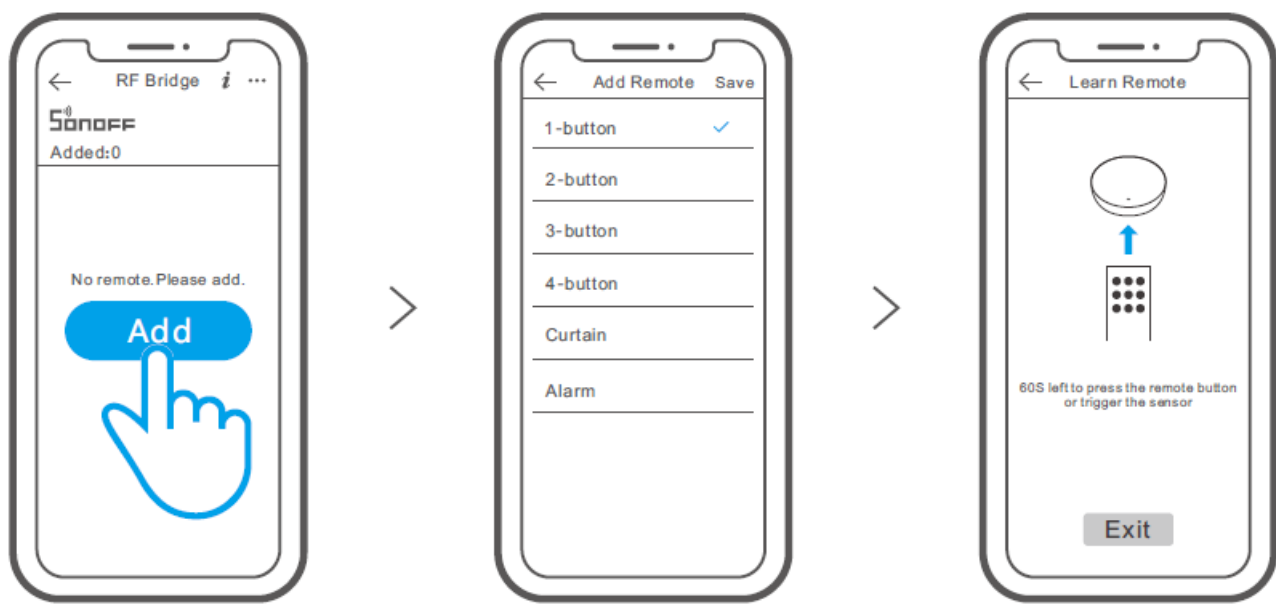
RF Bridge

SONOFF

Added:0

No remote. Please add.

Add

Add Remote Save

1-button

2-button

3-button

4-button

Curtain

Alarm

Learn Remote

60S left to press the remote button or trigger the sensor

Exit